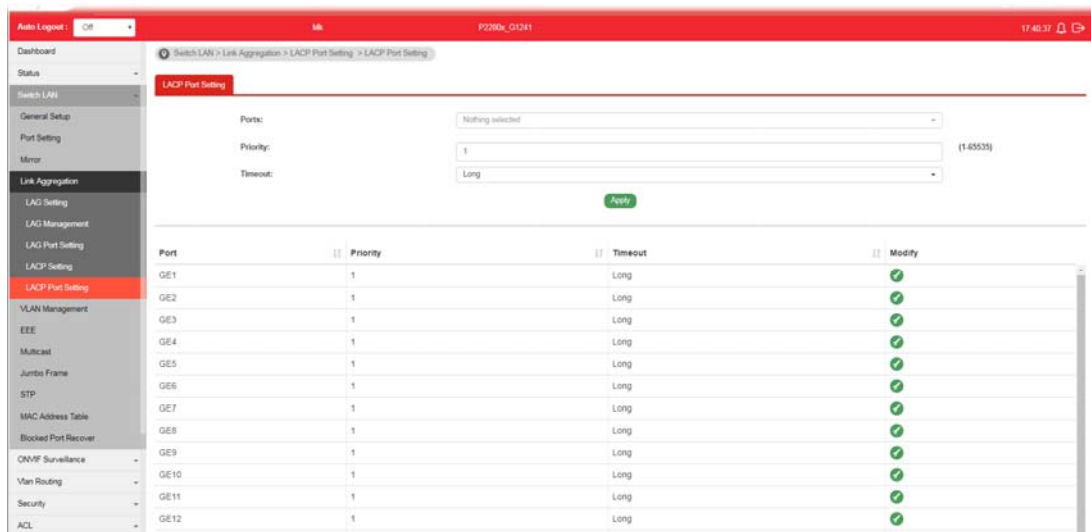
Auto Logout : Off

Mk

P2280x_G1241

17:40:37

Dashboard
Status
Switch LAN
General Setup
Port Setting
Mirror
Link Aggregation
LAG Setting
LAG Management
LAG Port Setting
LACP Setting
LACP Port Setting
VLAN Management
EEE
Multicast
Jumbo Frame
STP
MAC Address Table
Blocked Port Recover
ONVIF Surveillance
Vlan Routing
Security
ACL

Switch LAN > Link Aggregation > LACP Port Setting > LACP Port Setting

LACP Port Setting

Ports: Nothing selected

Priority: 1 (1-65535)

Timeout: Long

Apply

| Port | Priority | Timeout | Modify |
|---|---|---|---|
| GE1 | 1 | Long | |
| GE2 | 1 | Long | |
| GE3 | 1 | Long | |
| GE4 | 1 | Long | |
| GE5 | 1 | Long | |
| GE6 | 1 | Long | |
| GE7 | 1 | Long | |
| GE8 | 1 | Long | |
| GE9 | 1 | Long | |
| GE10 | 1 | Long | |
| GE11 | 1 | Long | |
| GE12 | 1 | Long | |